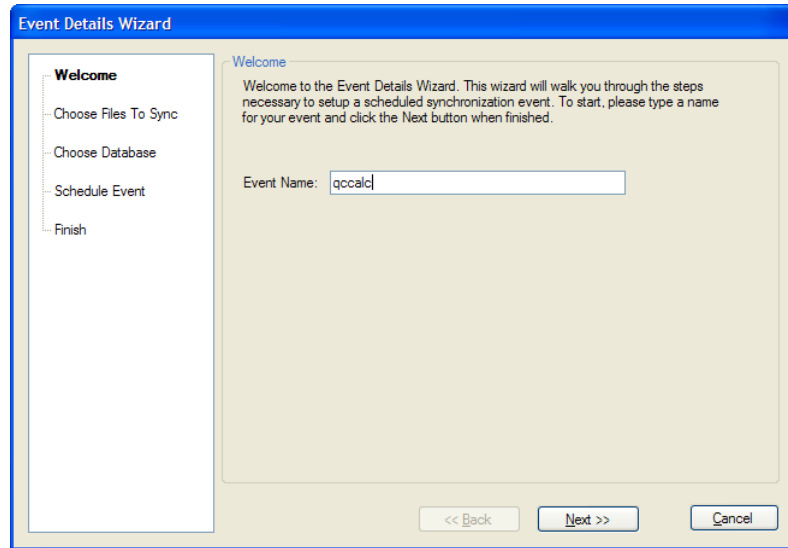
Event Details Wizard

Welcome

Choose Files To Sync

Choose Database

Schedule Event

Finish

Welcome

Welcome to the Event Details Wizard. This wizard will walk you through the steps necessary to setup a scheduled synchronization event. To start, please type a name for your event and click the Next button when finished.

Event Name: qccalc

<< Back

Next >>

Cancel